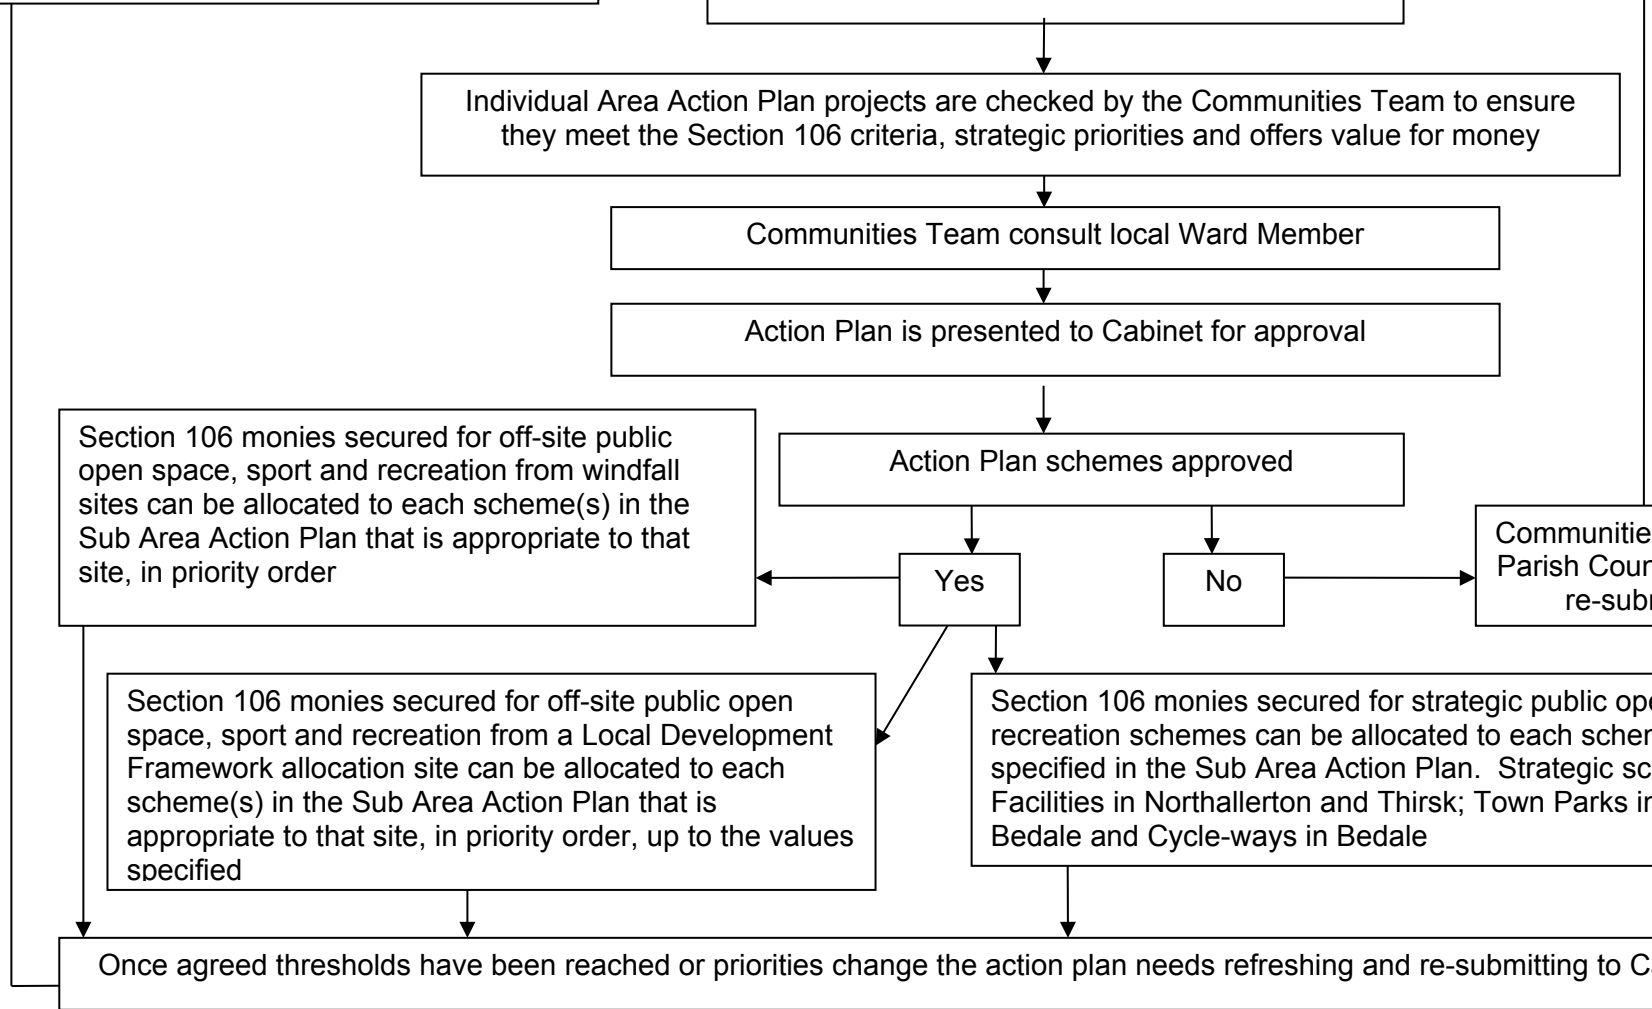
Individual Area Action Plan projects are checked by the Communities Team to ensure they meet the Section 106 criteria, strategic priorities and offers value for money

Communities Team consult local Ward Member

Action Plan is presented to Cabinet for approval

Action Plan schemes approved

Section 106 monies secured for off-site public open space, sport and recreation from windfall sites can be allocated to each scheme(s) in the Sub Area Action Plan that is appropriate to that site, in priority order

Yes

No

Communitie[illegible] Parish Cour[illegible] re-subr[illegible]

Section 106 monies secured for off-site public open space, sport and recreation from a Local Development Framework allocation site can be allocated to each scheme(s) in the Sub Area Action Plan that is appropriate to that site, in priority order, up to the values specified

Section 106 monies secured for strategic public ope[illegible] recreation schemes can be allocated to each schem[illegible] specified in the Sub Area Action Plan. Strategic sc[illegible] Facilities in Northallerton and Thirsk; Town Parks i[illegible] Bedale and Cycle-ways in Bedale

Once agreed thresholds have been reached or priorities change the action plan needs refreshing and re-submitting to C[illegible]